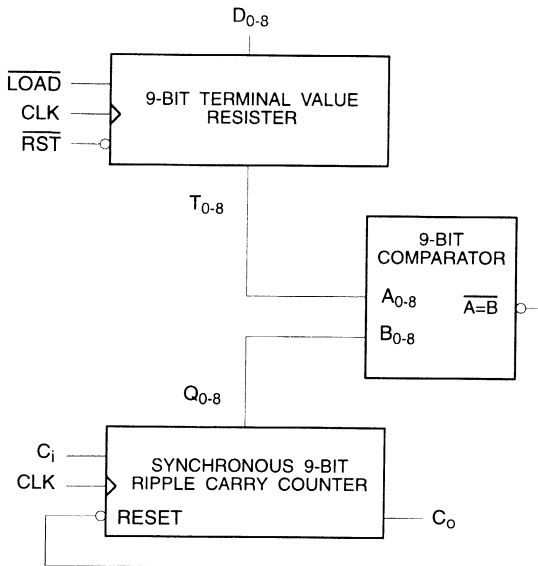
$D_{0-8}$

$\overline{LOAD}$
CLK
$\overline{RST}$

9-BIT TERMINAL VALUE RESISTER

$T_{0-8}$

9-BIT COMPARATOR

$A_{0-8}$
$B_{0-8}$
$\overline{A=B}$

$Q_{0-8}$

$C_i$
CLK
RESET

SYNCHRONOUS 9-BIT RIPPLE CARRY COUNTER

$C_o$